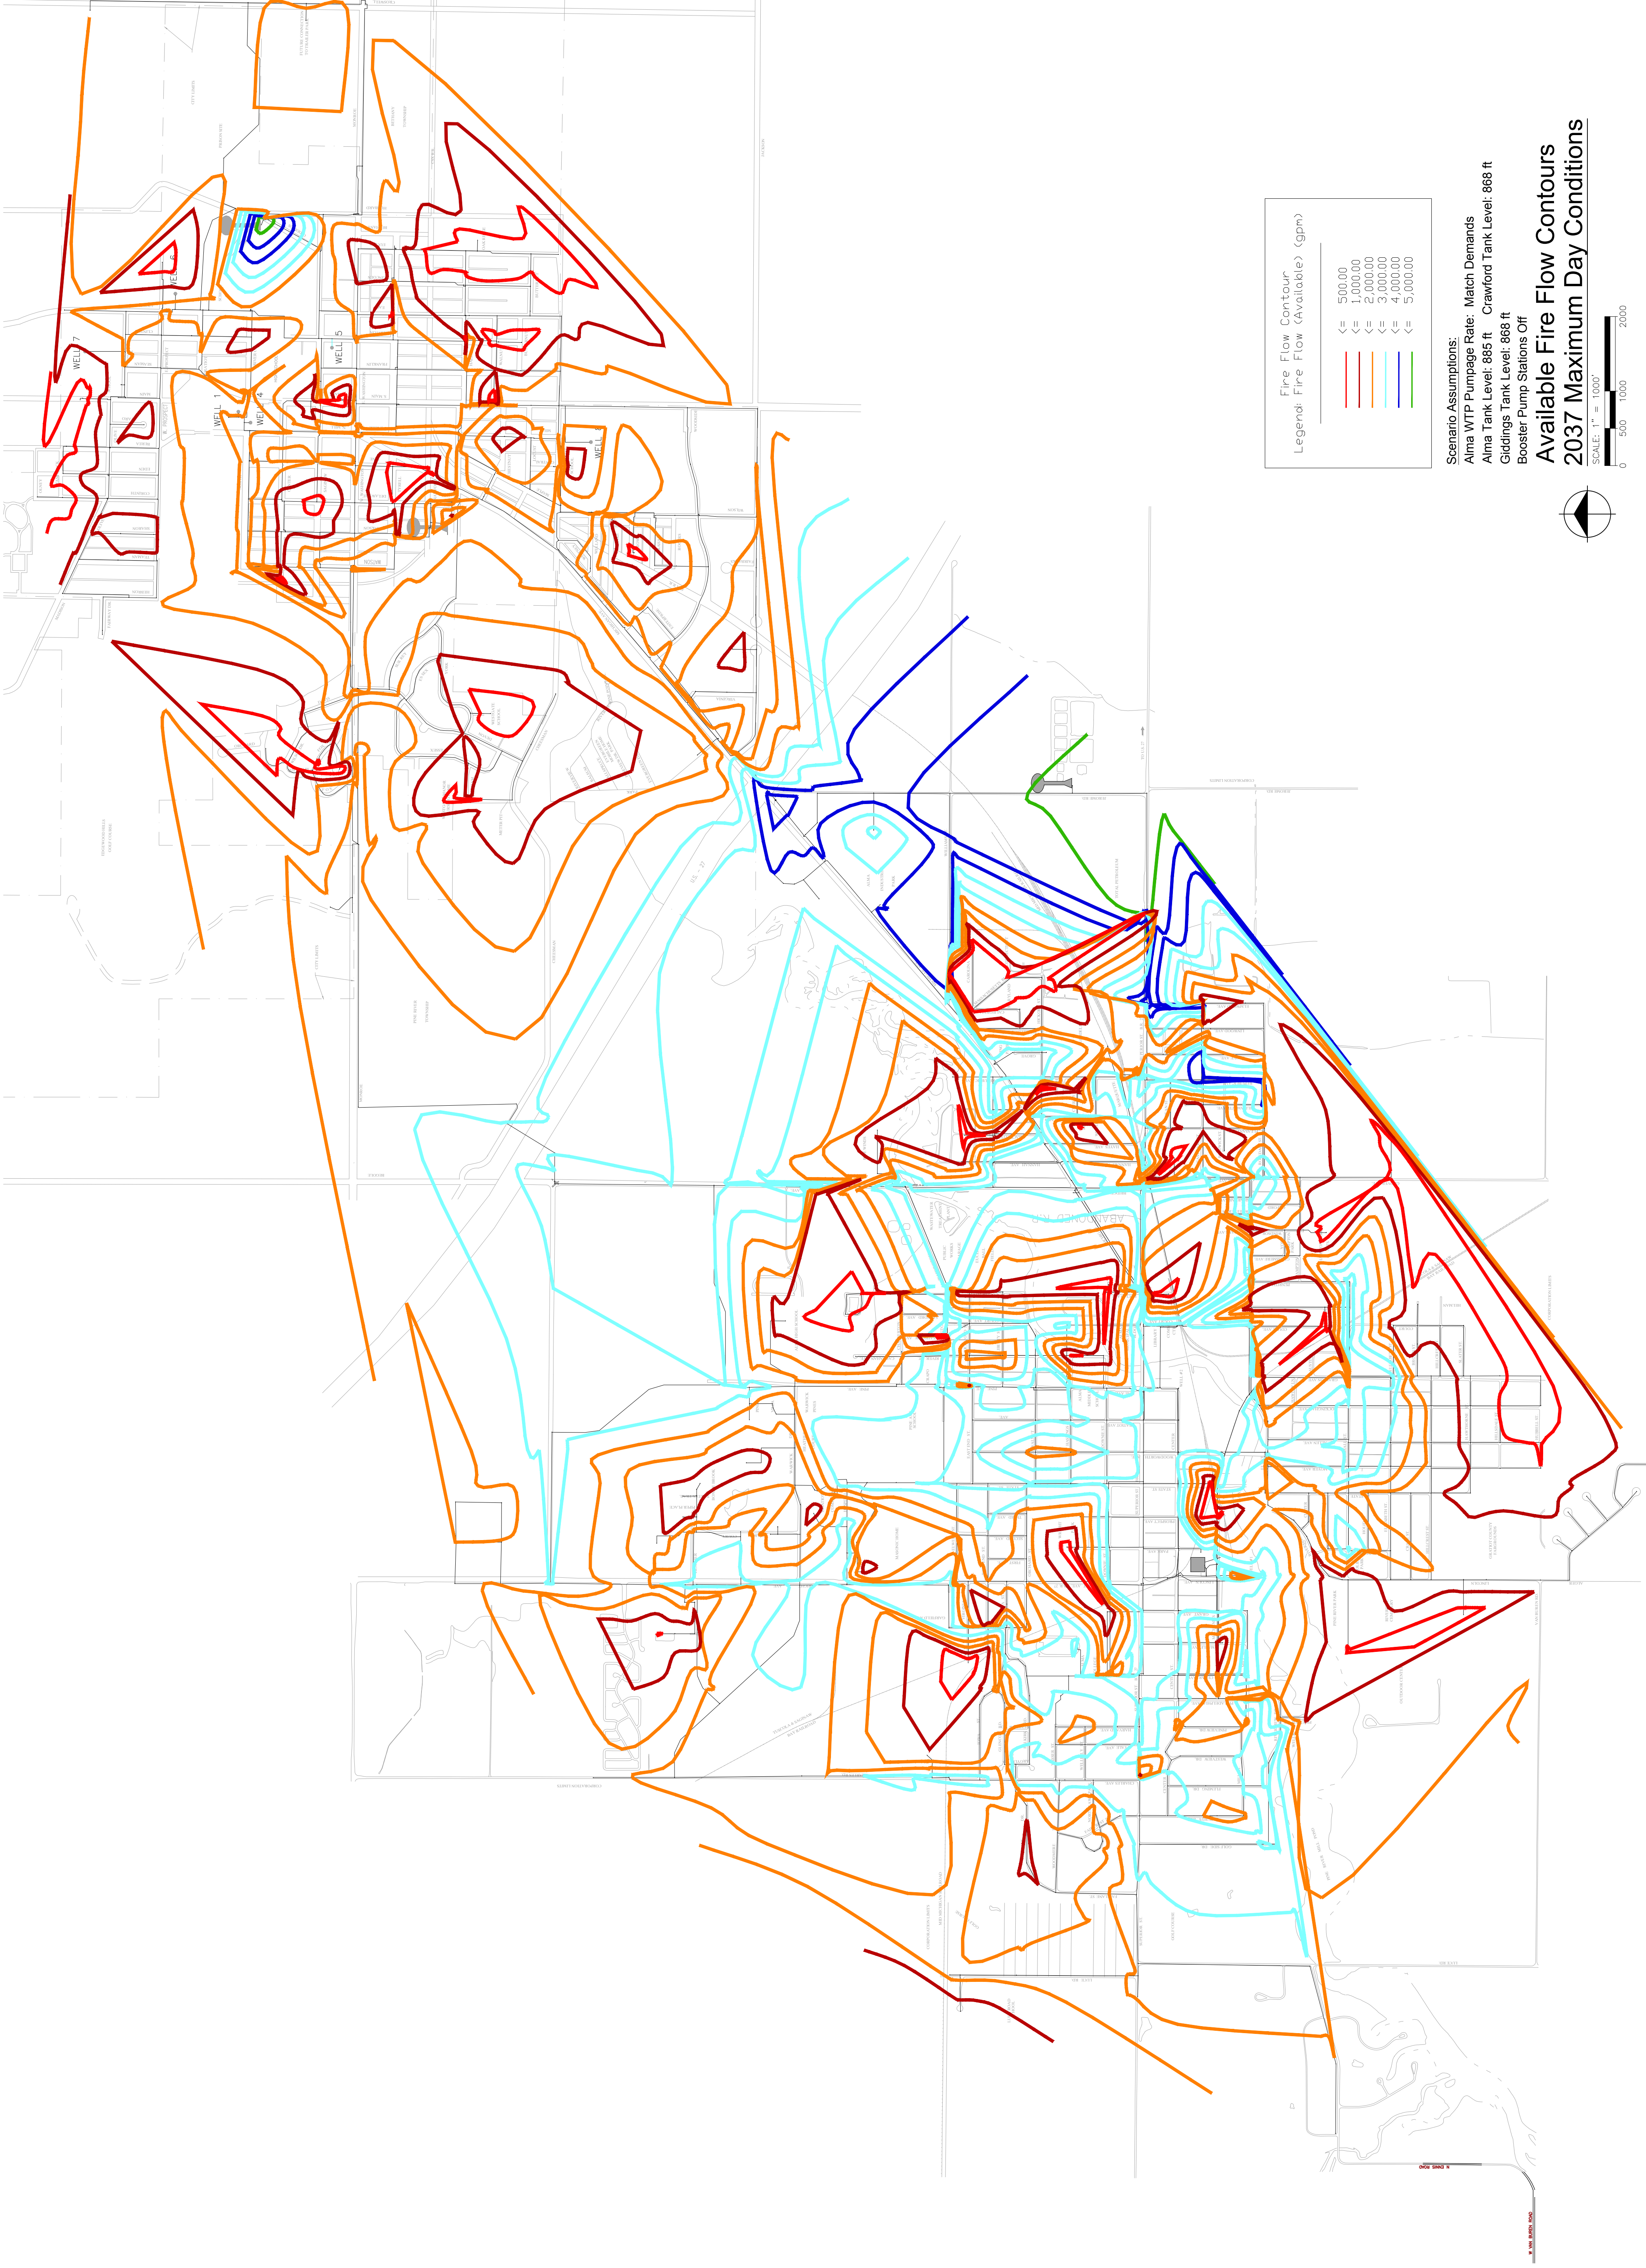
Fire Flow Contour
Legend: Fire Flow (Available) (gpm)

<= 500.00
<= 1,000.00
<= 2,000.00
<= 3,000.00
<= 4,000.00
<= 5,000.00

Scenario Assumptions:
Alma WTP Pumpage Rate: Match Demands
Alma Tank Level: 885 ft Crawford Tank Level: 868 ft
Giddings Tank Level: 868 ft
Booster Pump Stations Off

Available Fire Flow Contours
2037 Maximum Day Conditions

SCALE: 1" = 1000'
0 500 1000 2000

WELL 7
WELL 6
WELL 5
WELL 1
WELL 4
WELL 8
WELL 2